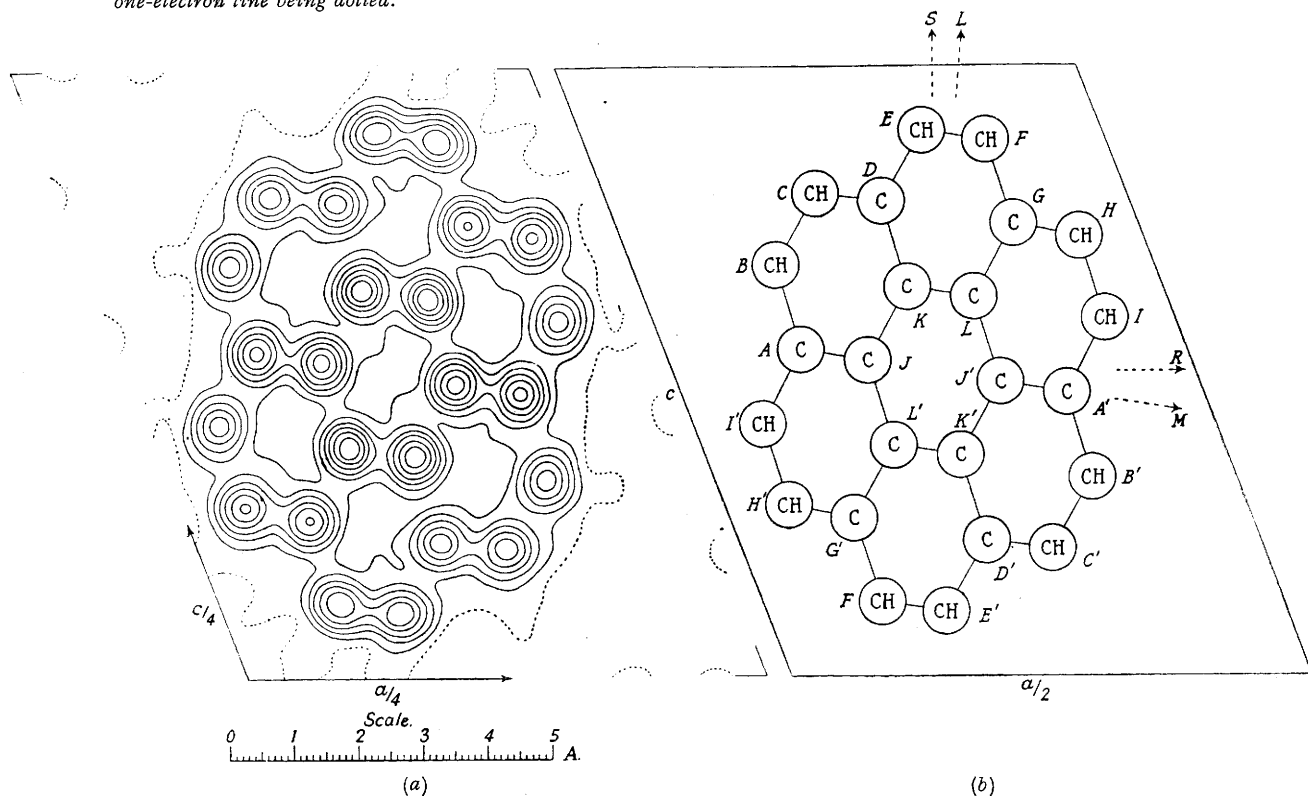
one-electron line being dotted.

$c/4$

$a/4$

Scale.

0 1 2 3 4 5 A.

(a)

S L

E CH CH F

D

C CH C

G

C CH H

B CH

C C

K L

CH I

A C C J

J' C C

R

A'

M

c

I' CH

L'

C

K'

C

H' CH C

G'

C

D'

CH C'

CH B'

F CH CH E'

$a/2$

(b)